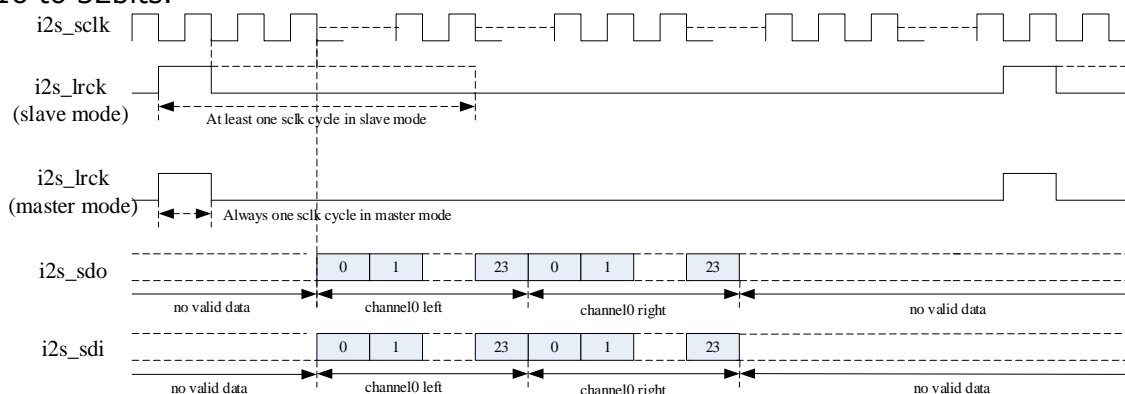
16 to 32bits.

i2s_sclk

i2s_lrck (slave mode)

At least one sclk cycle in slave mode

i2s_lrck (master mode)

Always one sclk cycle in master mode

i2s_sdo

0 1 23 0 1 23

no valid data

channel0 left

channel0 right

no valid data

i2s_sdi

0 1 23 0 1 23

no valid data

channel0 left

channel0 right

no valid data